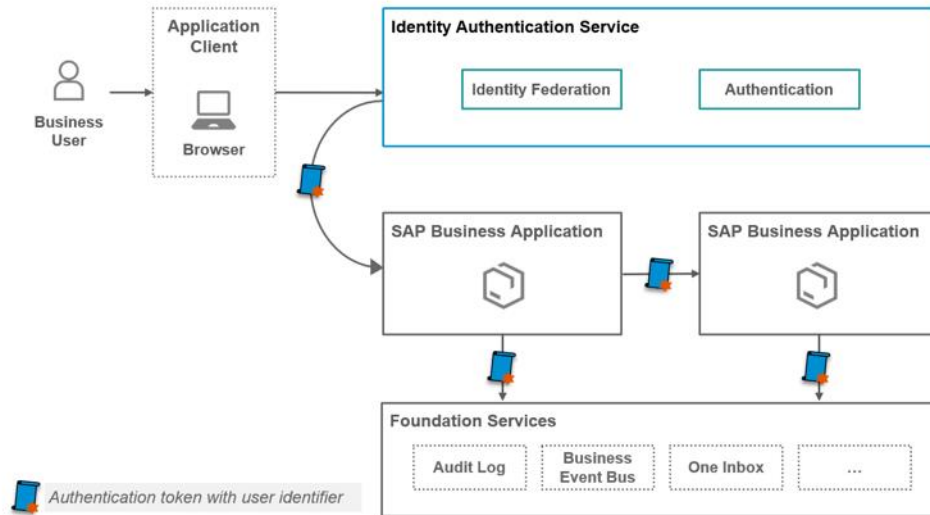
Business User

Application Client

Browser

Identity Authentication Service

Identity Federation

Authentication

SAP Business Application

SAP Business Application

Foundation Services

Audit Log

Business Event Bus

One Inbox

...

Authentication token with user identifier